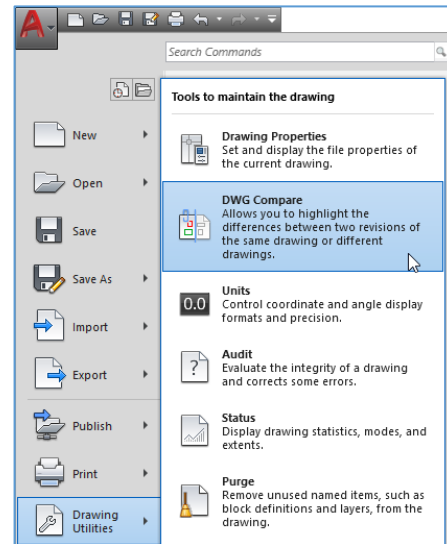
Search Commands

Tools to maintain the drawing

New

Open

Save

Save As

Import

Export

Publish

Print

Drawing Utilities

Drawing Properties
Set and display the file properties of the current drawing.

DWG Compare
Allows you to highlight the differences between two revisions of the same drawing or different drawings.

0.0

Units
Control coordinate and angle display formats and precision.

Audit
Evaluate the integrity of a drawing and corrects some errors.

Status
Display drawing statistics, modes, and extents.

Purge
Remove unused named items, such as block definitions and layers, from the drawing.